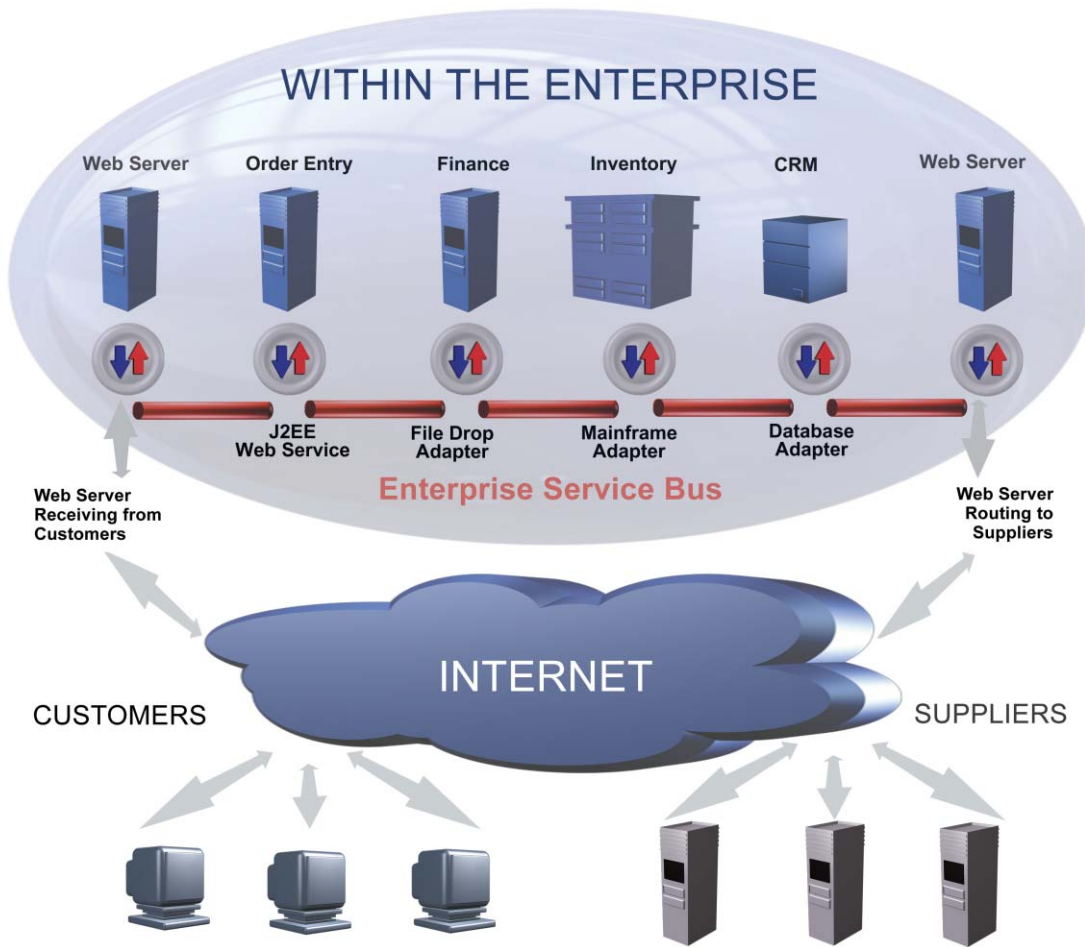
WITHIN THE ENTERPRISE

Web Server

Order Entry

Finance

Inventory

CRM

Web Server

J2EE Web Service

File Drop Adapter

Mainframe Adapter

Database Adapter

Web Server Receiving from Customers

Enterprise Service Bus

Web Server Routing to Suppliers

INTERNET

CUSTOMERS

SUPPLIERS